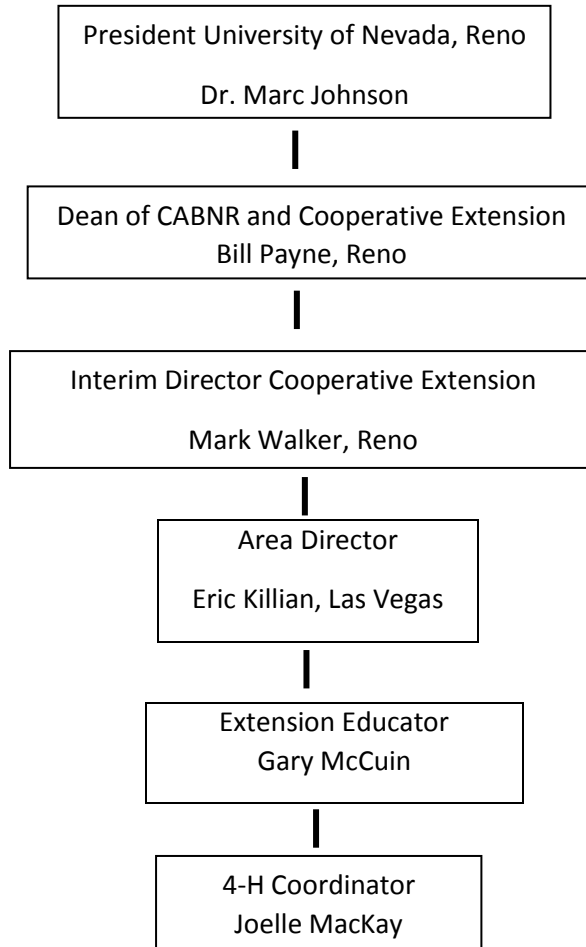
President University of Nevada, Reno

Dr. Marc Johnson

Dean of CABNR and Cooperative Extension
Bill Payne, Reno

Interim Director Cooperative Extension

Mark Walker, Reno

Area Director

Eric Killian, Las Vegas

Extension Educator
Gary McCuin

4-H Coordinator
Joelle MacKay